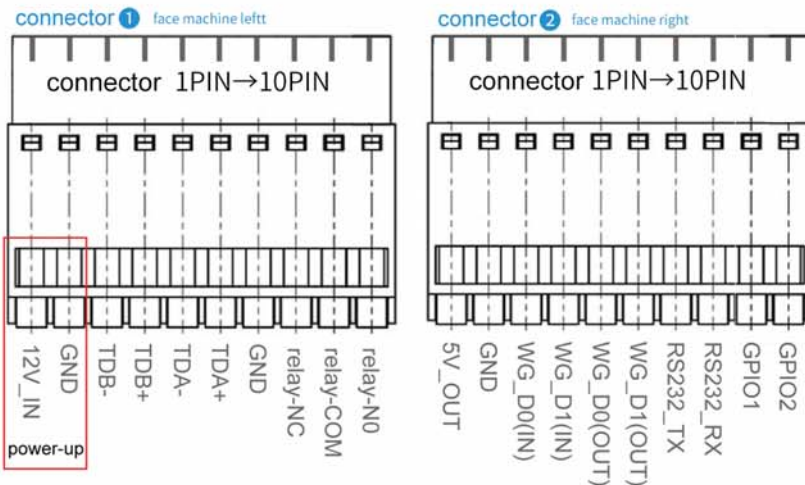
connector 1 face machine leftt

connector 1PIN→10PIN

12V_IN
GND
TDB-
TDB+
TDA-
TDA+
GND
relay-NC
relay-COM
relay-N0

power-up

connector 2 face machine right

connector 1PIN→10PIN

5V_OUT
GND
WG_D0(IN)
WG_D1(IN)
WG_D0(OUT)
WG_D1(OUT)
RS232_TX
RS232_RX
GPIO1
GPIO2